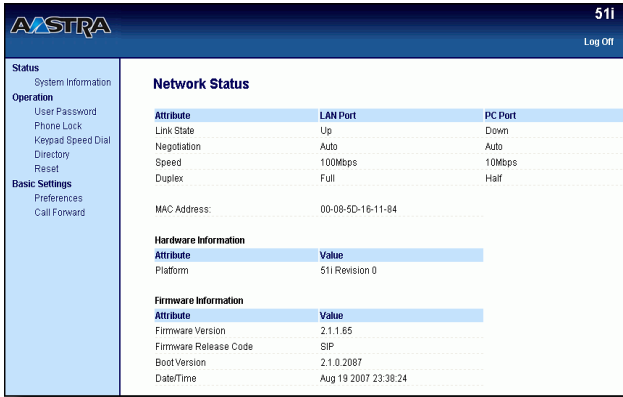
AASTRA

51i

Log Off

Status
System Information
Operation
User Password
Phone Lock
Keypad Speed Dial
Directory
Reset
Basic Settings
Preferences
Call Forward

Network Status

| Attribute | LAN Port | PC Port |
|---|---|---|
| Link State | Up | Down |
| Negotiation | Auto | Auto |
| Speed | 100Mbps | 10Mbps |
| Duplex | Full | Half |

MAC Address: 00-08-5D-16-11-84

Hardware Information

| Attribute | Value |
|---|---|
| Platform | 51i Revision 0 |

Firmware Information

| Attribute | Value |
|---|---|
| Firmware Version | 2.1.1.65 |
| Firmware Release Code | SIP |
| Boot Version | 2.1.0.2087 |
| Date/Time | Aug 19 2007 23:38:24 |